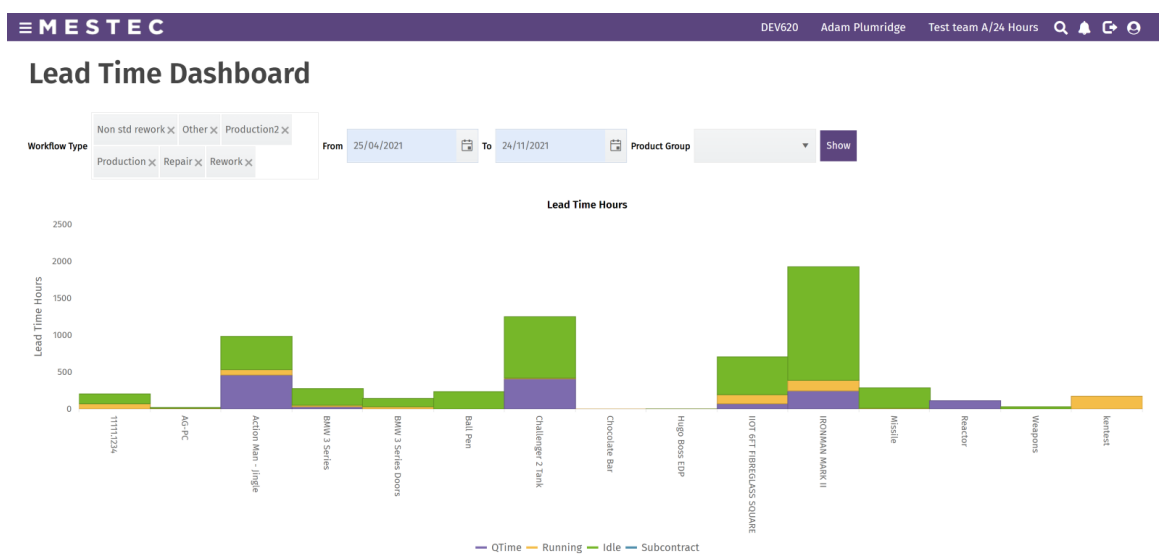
≡ MESTEC

DEV620 Adam Plumridge Test team A/24 Hours

Lead Time Dashboard

Workflow Type Non std rework × Other × Production2 × Production × Repair × Rework ×

From 25/04/2021 To 24/11/2021 Product Group Show

Lead Time Hours

Lead Time Hours

2500

2000

1500

1000

500

0

11111234

AG-PC

Action Man - Jingle

BMW 3 Series

BMW 3 Series Doors

Ball Pen

Challenger 2 Tank

Chocolate Bar

Hugo Boss EDP

IIOT 6FT FIBREGLASS SQUARE

IRONMAN MARK II

Missile

Reactor

Weapons

kentest

QTime Running Idle Subcontract